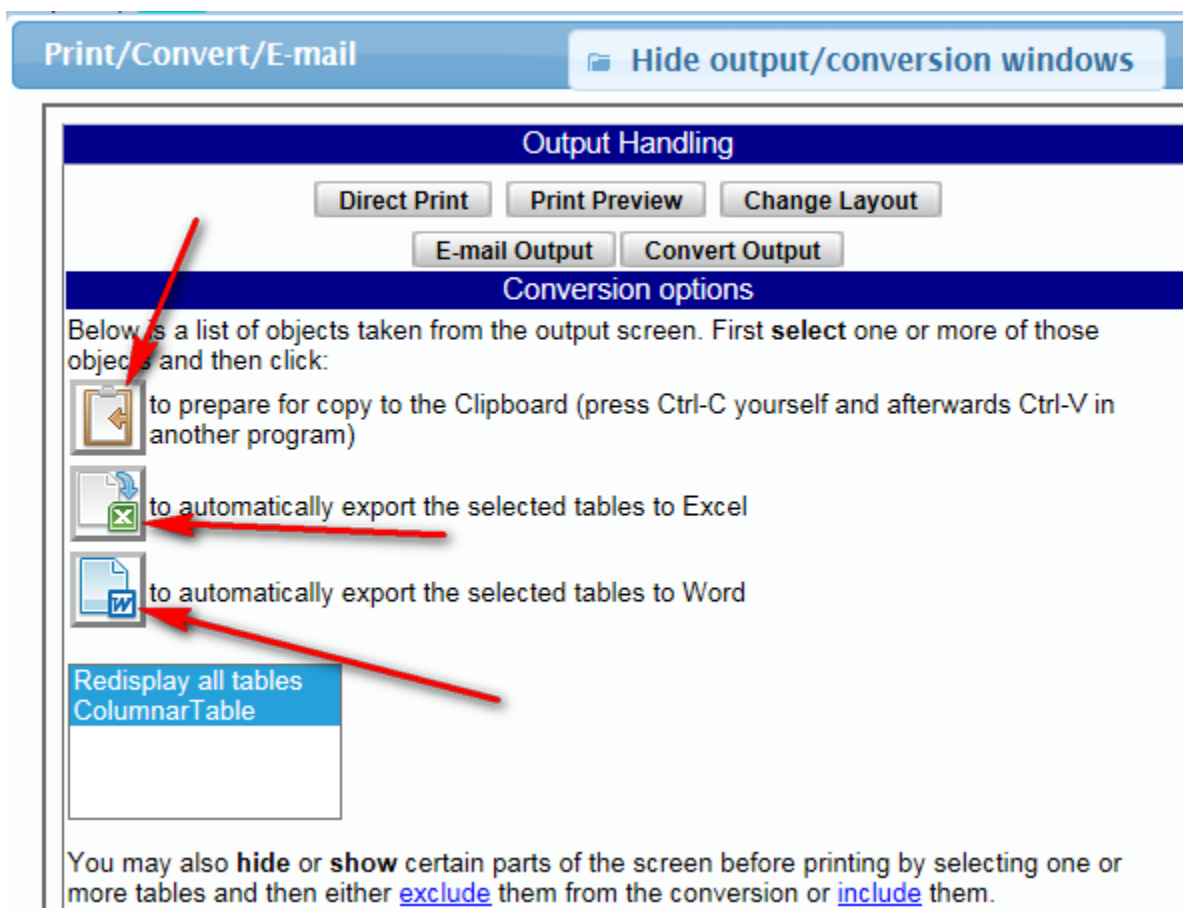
Print/Convert/E-mail

Hide output/conversion windows

Output Handling

Direct Print | Print Preview | Change Layout

E-mail Output | Convert Output

Conversion options

Below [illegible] a list of objects taken from the output screen. First **select** one or more of those obje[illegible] and then click:

to prepare for copy to the Clipboard (press Ctrl-C yourself and afterwards Ctrl-V in another program)

to automatically export the selected tables to Excel

to automatically export the selected tables to Word

Redisplay all tables
ColumnarTable

You may also **hide** or **show** certain parts of the screen before printing by selecting one or more tables and then either exclude them from the conversion or include them.